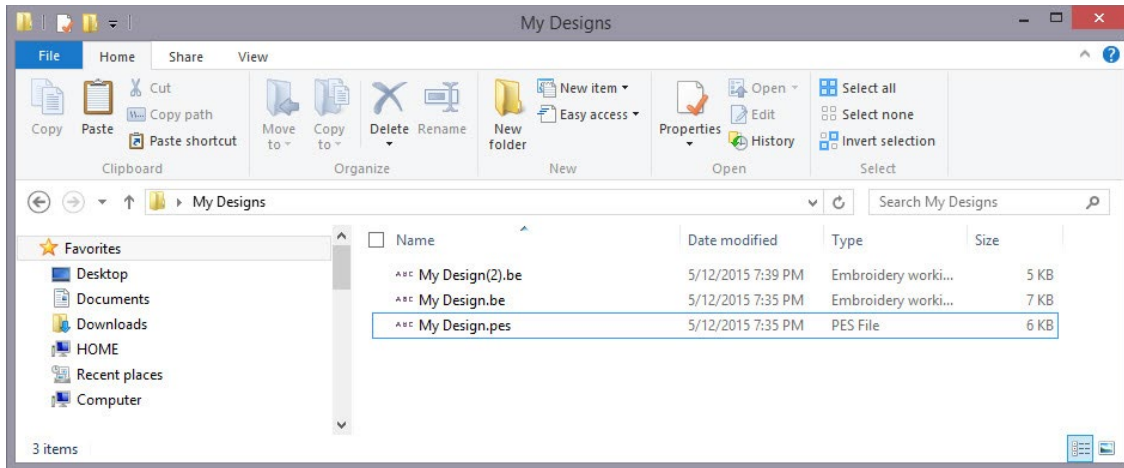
My Designs

File Home Share View

Copy Paste Cut Copy path Paste shortcut
Clipboard

Move to Copy to Delete Rename
Organize

New folder New item Easy access
New

Properties Open Edit History
Open

Select all Select none Invert selection
Select

My Designs

Search My Designs

Favorites
Desktop
Documents
Downloads
HOME
Recent places
Computer

| Name | Date modified | Type | Size |
|---|---|---|---|
| My Design(2).be | 5/12/2015 7:39 PM | Embroidery worki... | 5 KB |
| My Design.be | 5/12/2015 7:35 PM | Embroidery worki... | 7 KB |
| My Design.pes | 5/12/2015 7:35 PM | PES File | 6 KB |

3 items